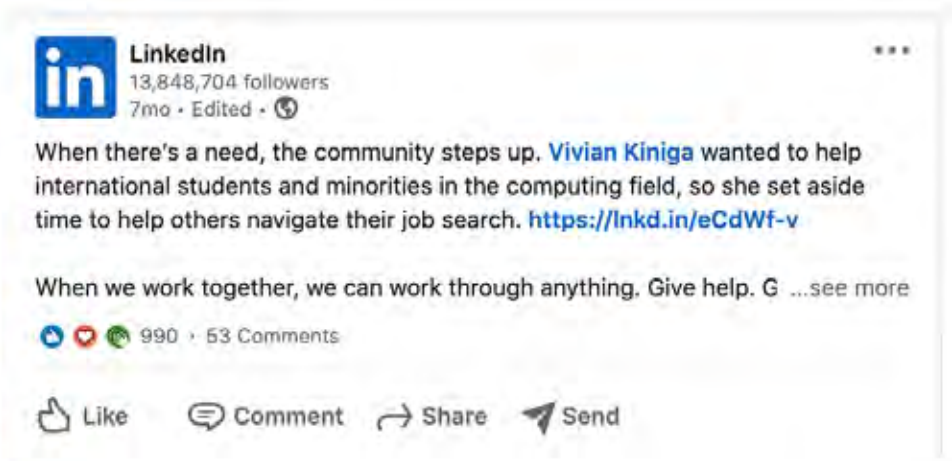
in

LinkedIn
13,848,704 followers
7mo • Edited •

•••

When there's a need, the community steps up. Vivian Kiniga wanted to help international students and minorities in the computing field, so she set aside time to help others navigate their job search. https://lnkd.in/eCdWf-v

When we work together, we can work through anything. Give help. G ...see more

990 • 53 Comments

Like Comment Share Send